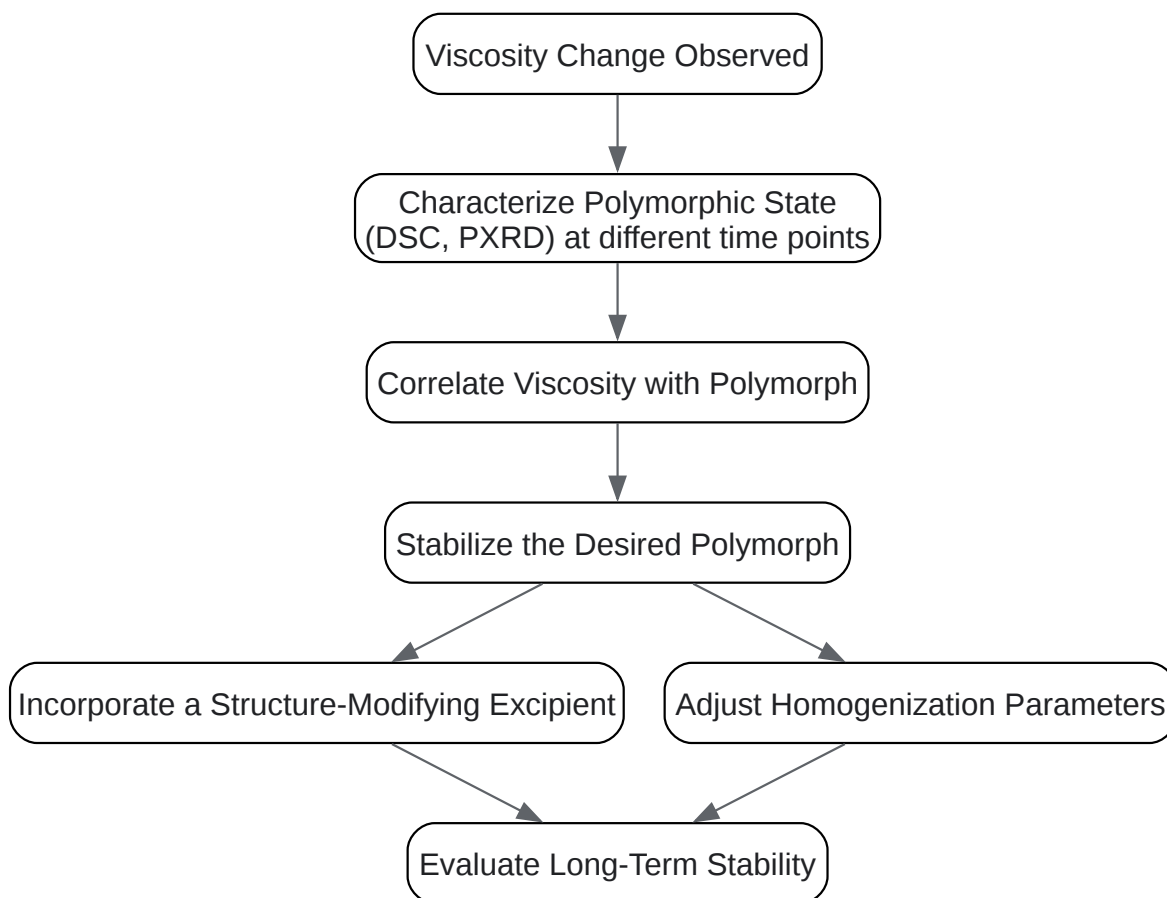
Viscosity Change Observed

Characterize Polymorphic State (DSC, PXRD) at different time points

Correlate Viscosity with Polymorph

Stabilize the Desired Polymorph

Incorporate a Structure-Modifying Excipient

Adjust Homogenization Parameters

Evaluate Long-Term Stability